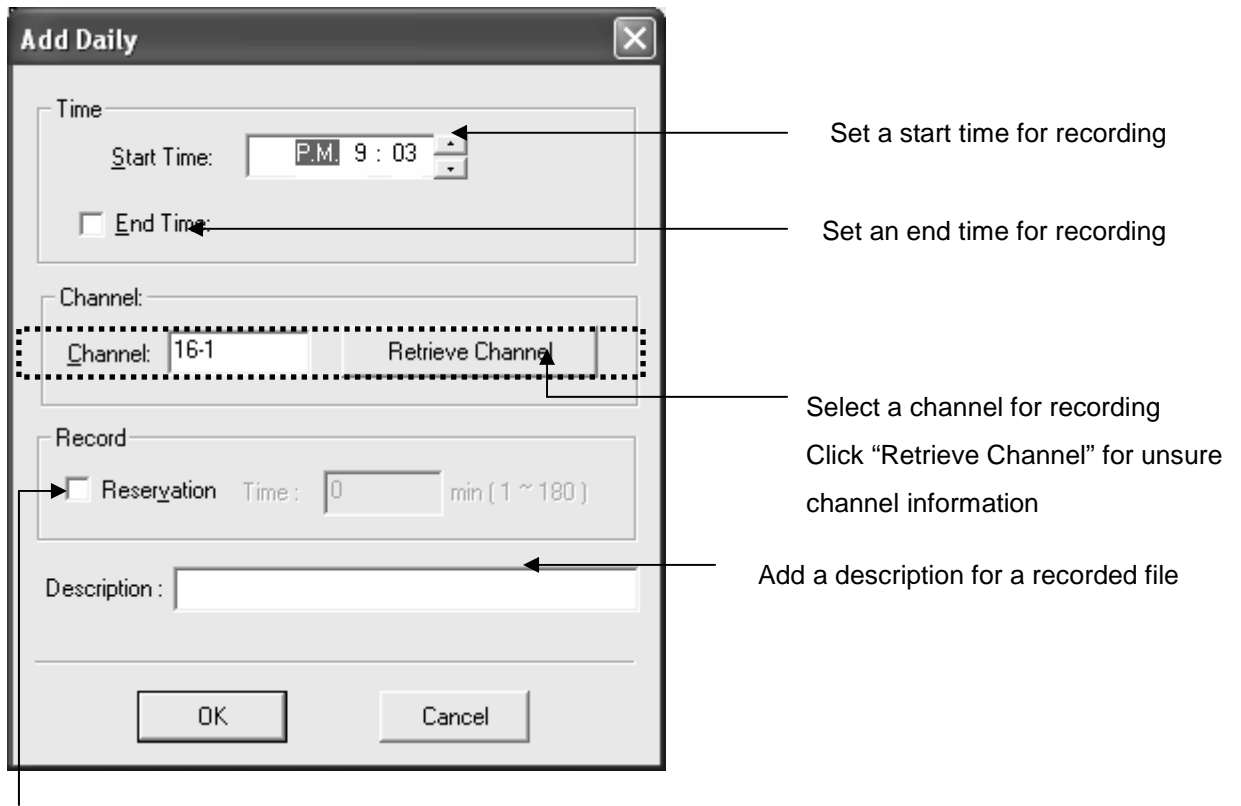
Add Daily

Time

Start Time: P.M. 9 : 03

End Time:

Channel:

Channel: 16-1 Retrieve Channel

Record

Reservation Time : 0 min ( 1 ~ 180 )

Description :

OK

Cancel

Set a start time for recording

Set an end time for recording

Select a channel for recording
Click “Retrieve Channel” for unsure channel information

Add a description for a recorded file